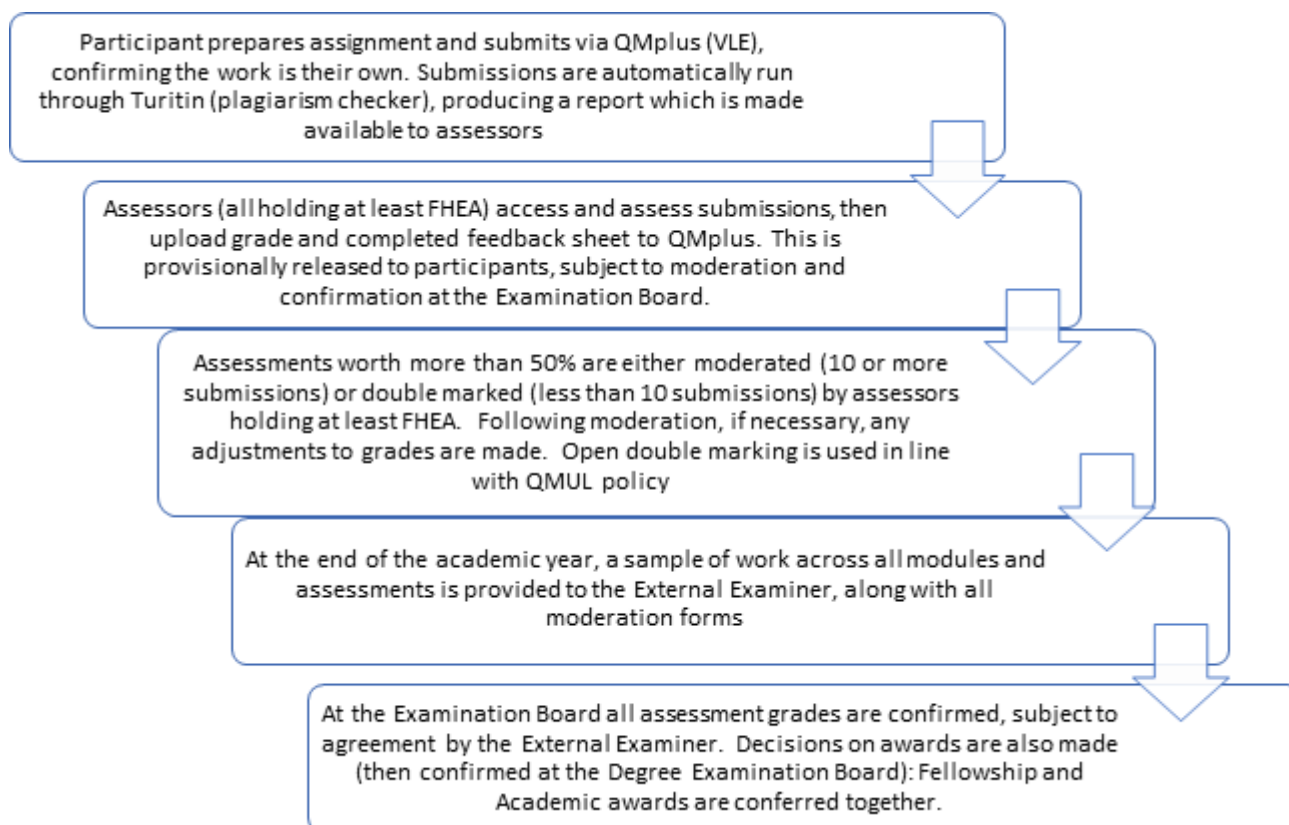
Participant prepares assignment and submits via QMplus (VLE), confirming the work is their own. Submissions are automatically run through Turitin (plagiarism checker), producing a report which is made available to assessors

Assessors (all holding at least FHEA) access and assess submissions, then upload grade and completed feedback sheet to QMplus. This is provisionally released to participants, subject to moderation and confirmation at the Examination Board.

Assessments worth more than 50% are either moderated (10 or more submissions) or double marked (less than 10 submissions) by assessors holding at least FHEA. Following moderation, if necessary, any adjustments to grades are made. Open double marking is used in line with QMUL policy

At the end of the academic year, a sample of work across all modules and assessments is provided to the External Examiner, along with all moderation forms

At the Examination Board all assessment grades are confirmed, subject to agreement by the External Examiner. Decisions on awards are also made (then confirmed at the Degree Examination Board): Fellowship and Academic awards are conferred together.